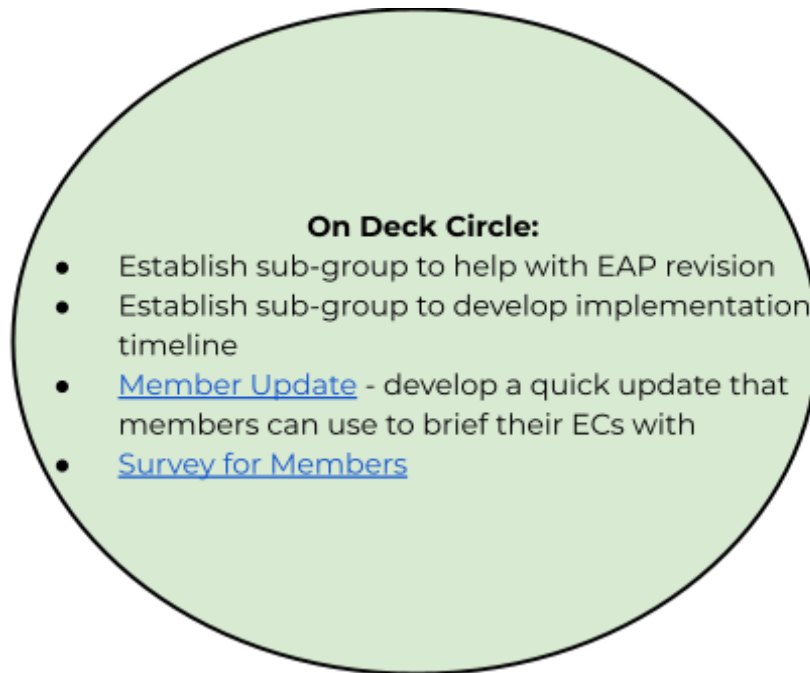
**On Deck Circle:**

- Establish sub-group to help with EAP revision
- Establish sub-group to develop implementation timeline
- Member Update - develop a quick update that members can use to brief their ECs with
- Survey for Members